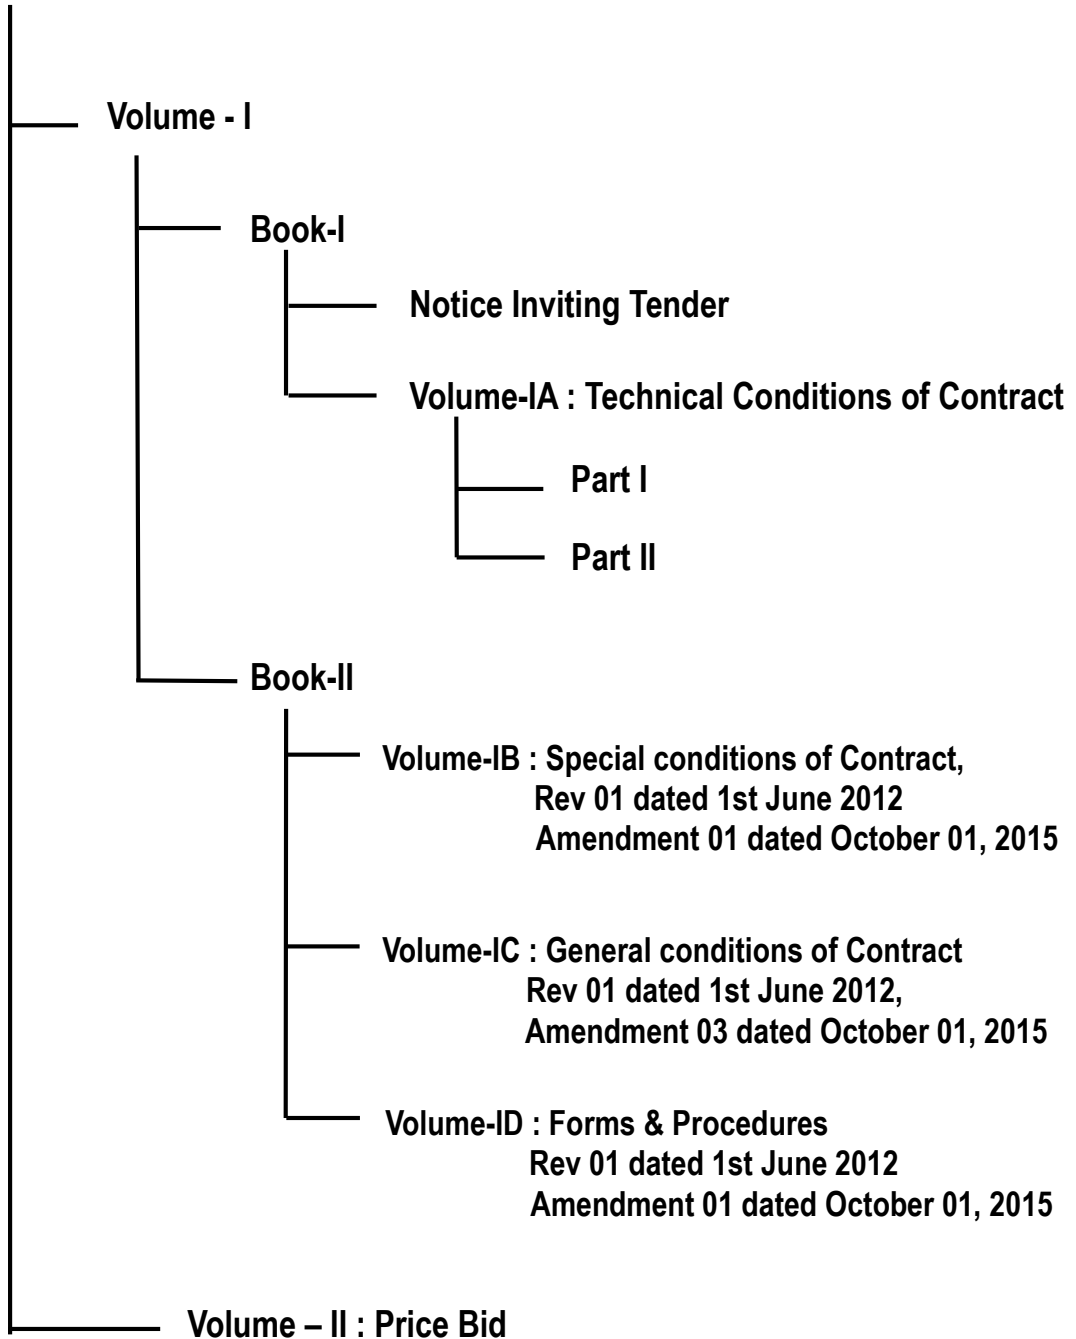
Volume - I

Book-I

Notice Inviting Tender

Volume-IA : Technical Conditions of Contract

Part I

Part II

Book-II

Volume-IB : Special conditions of Contract,
Rev 01 dated 1st June 2012
Amendment 01 dated October 01, 2015

Volume-IC : General conditions of Contract
Rev 01 dated 1st June 2012,
Amendment 03 dated October 01, 2015

Volume-ID : Forms & Procedures
Rev 01 dated 1st June 2012
Amendment 01 dated October 01, 2015

Volume – II : Price Bid